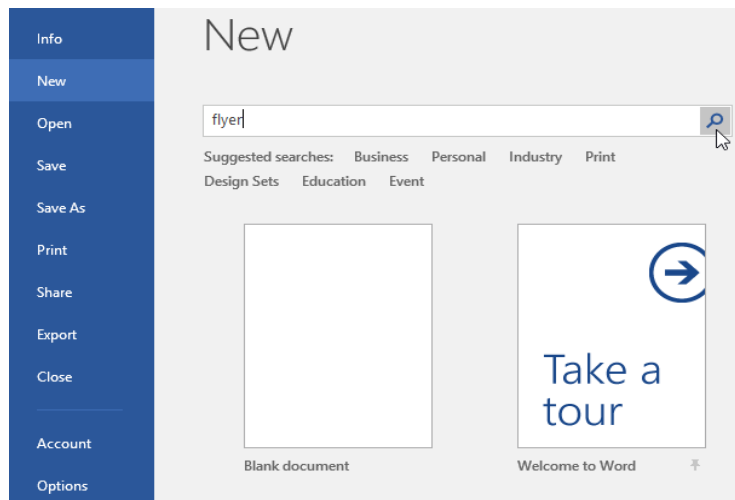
Info
New
Open
Save
Save As
Print
Share
Export
Close
Account
Options

New

flyer

Suggested searches: Business Personal Industry Print
Design Sets Education Event

Blank document

Take a tour

Welcome to Word